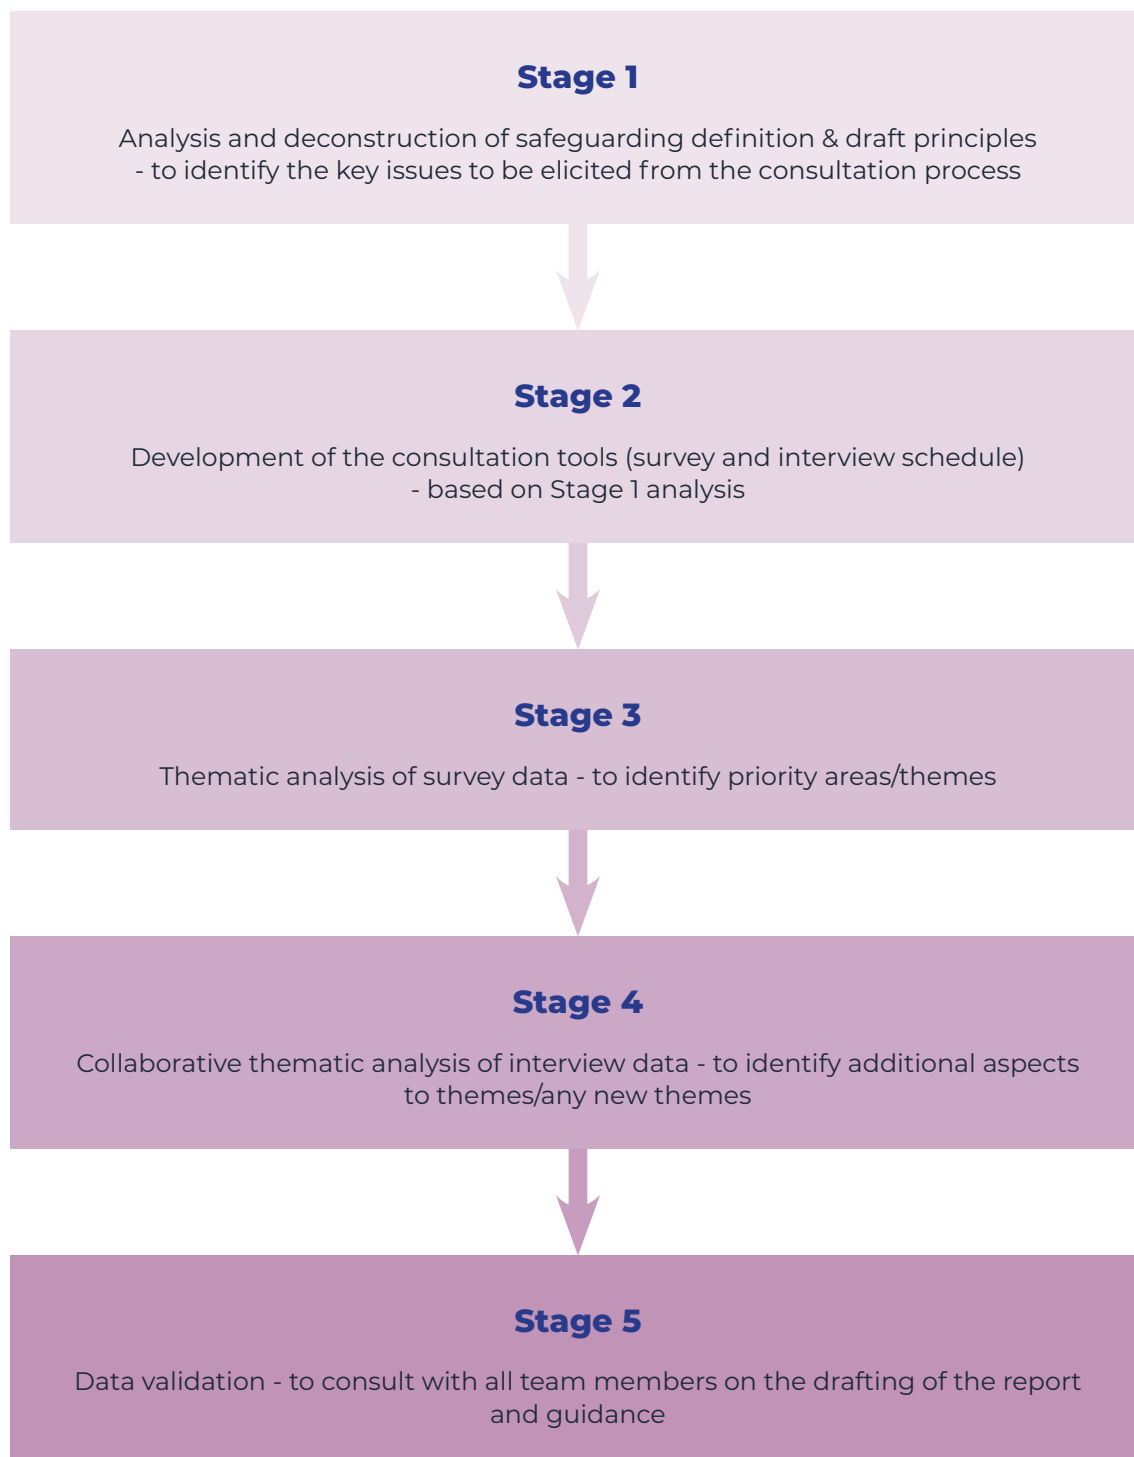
Stage 1

Analysis and deconstruction of safeguarding definition & draft principles - to identify the key issues to be elicited from the consultation process

Stage 2

Development of the consultation tools (survey and interview schedule) - based on Stage 1 analysis

Stage 3

Thematic analysis of survey data - to identify priority areas/themes

Stage 4

Collaborative thematic analysis of interview data - to identify additional aspects to themes/any new themes

Stage 5

Data validation - to consult with all team members on the drafting of the report and guidance